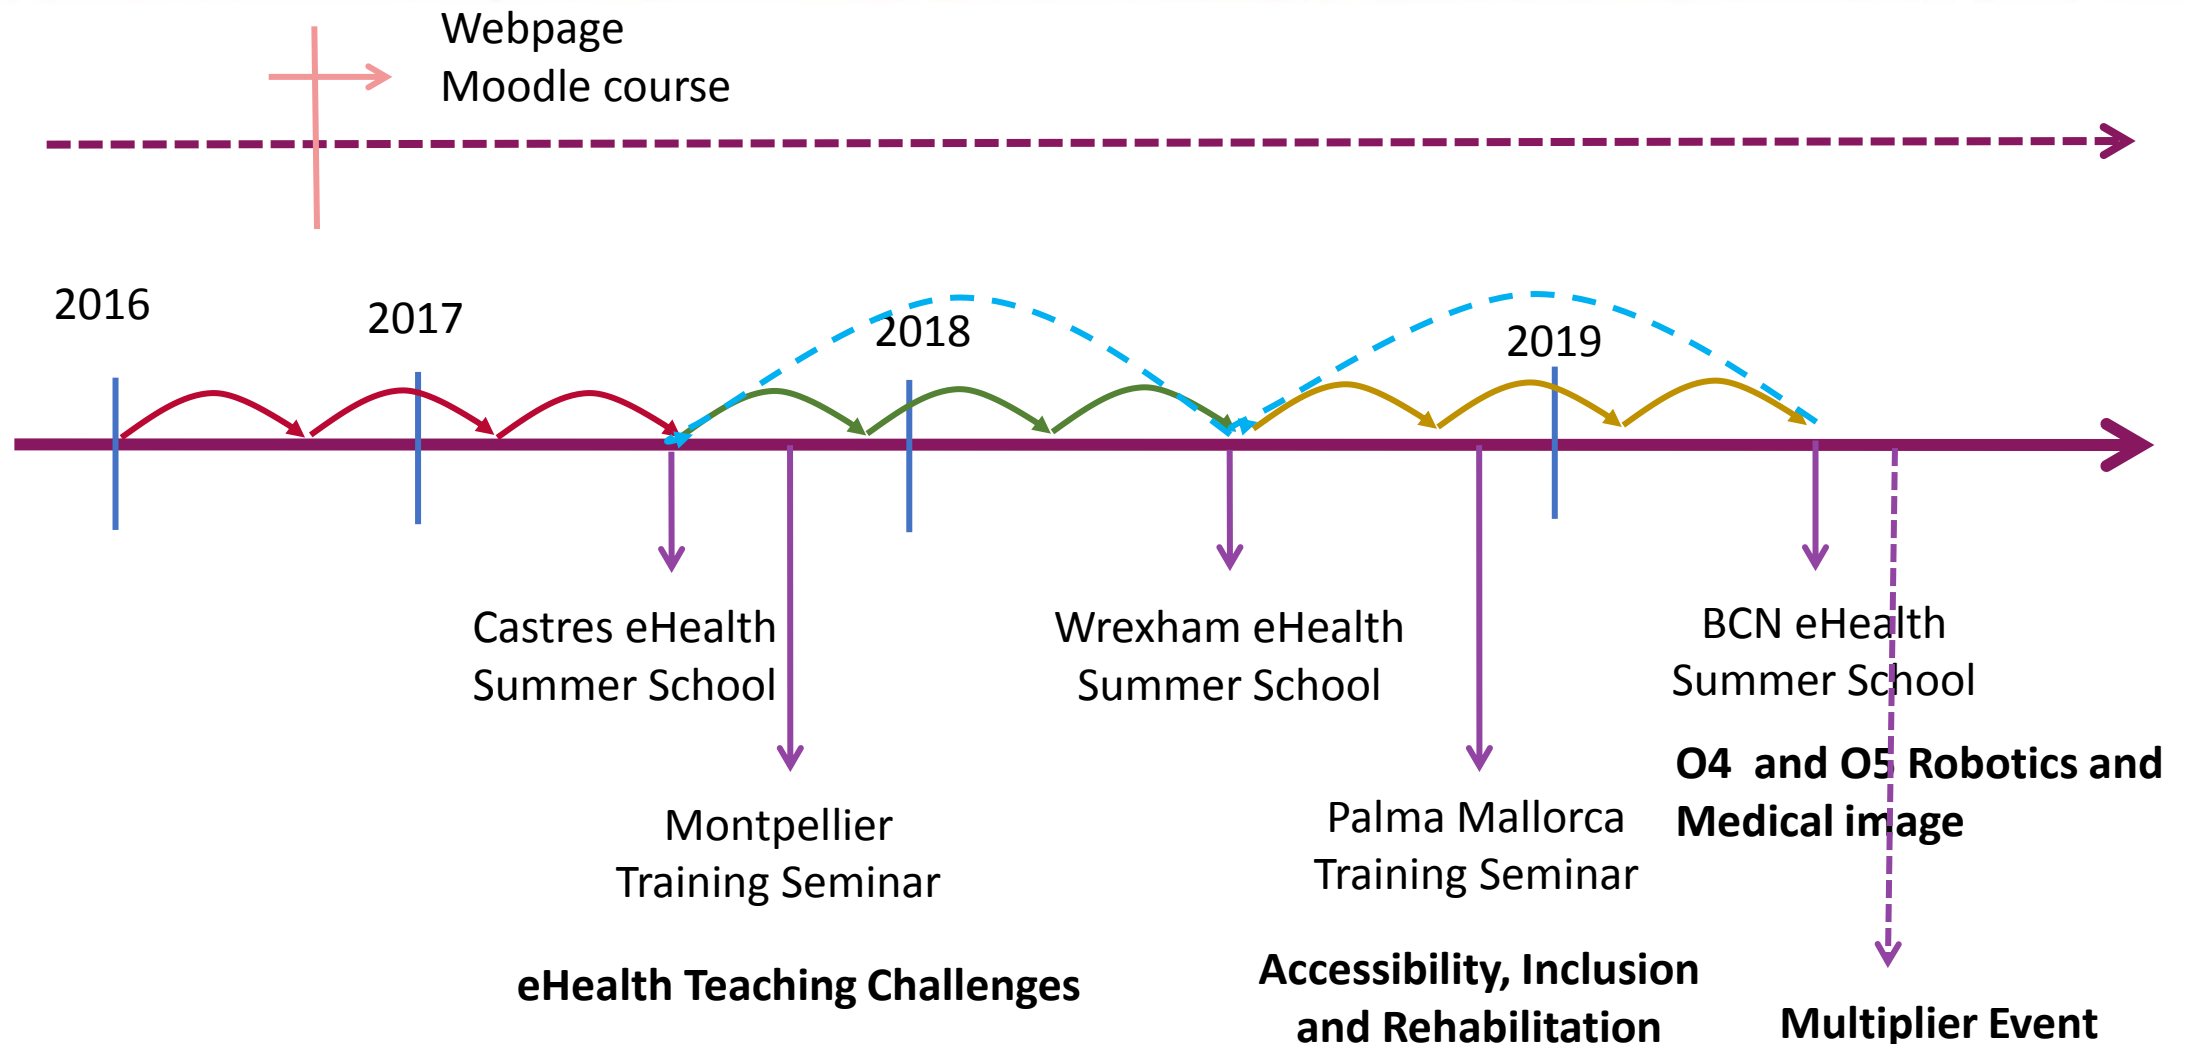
Webpage
Moodle course

2016

2017

2018

2019

Castres eHealth Summer School

Wrexham eHealth Summer School

BCN eHealth Summer School

O4 and O5 Robotics and Medical image

Montpellier Training Seminar

Palma Mallorca Training Seminar

eHealth Teaching Challenges

Accessibility, Inclusion and Rehabilitation

Multiplier Event